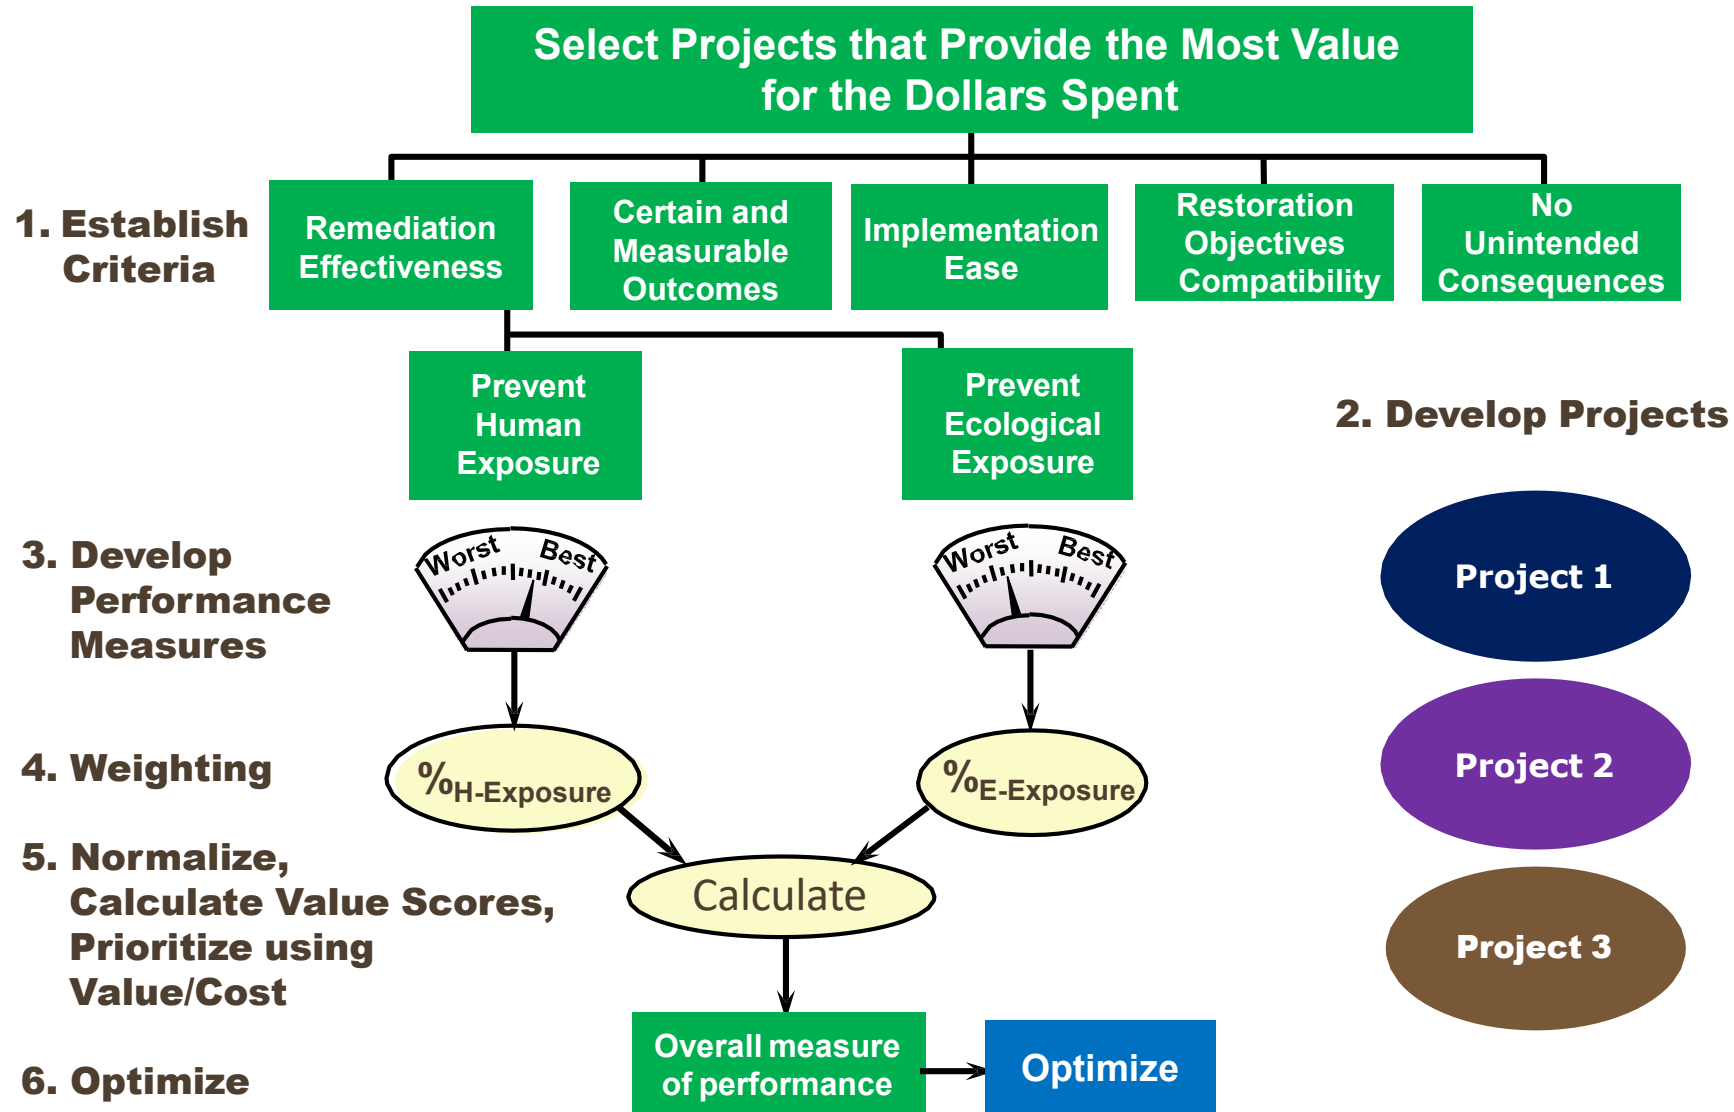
Select Projects that Provide the Most Value for the Dollars Spent

1. Establish Criteria

Remediation Effectiveness

Certain and Measurable Outcomes

Implementation Ease

Restoration Objectives Compatibility

No Unintended Consequences

Prevent Human Exposure

Prevent Ecological Exposure

2. Develop Projects

3. Develop Performance Measures

Worst Best

Worst Best

Project 1

4. Weighting

$\%_{H\text{-}Exposure}$

$\%_{E\text{-}Exposure}$

Project 2

5. Normalize, Calculate Value Scores, Prioritize using Value/Cost

Calculate

Project 3

6. Optimize

Overall measure of performance

Optimize